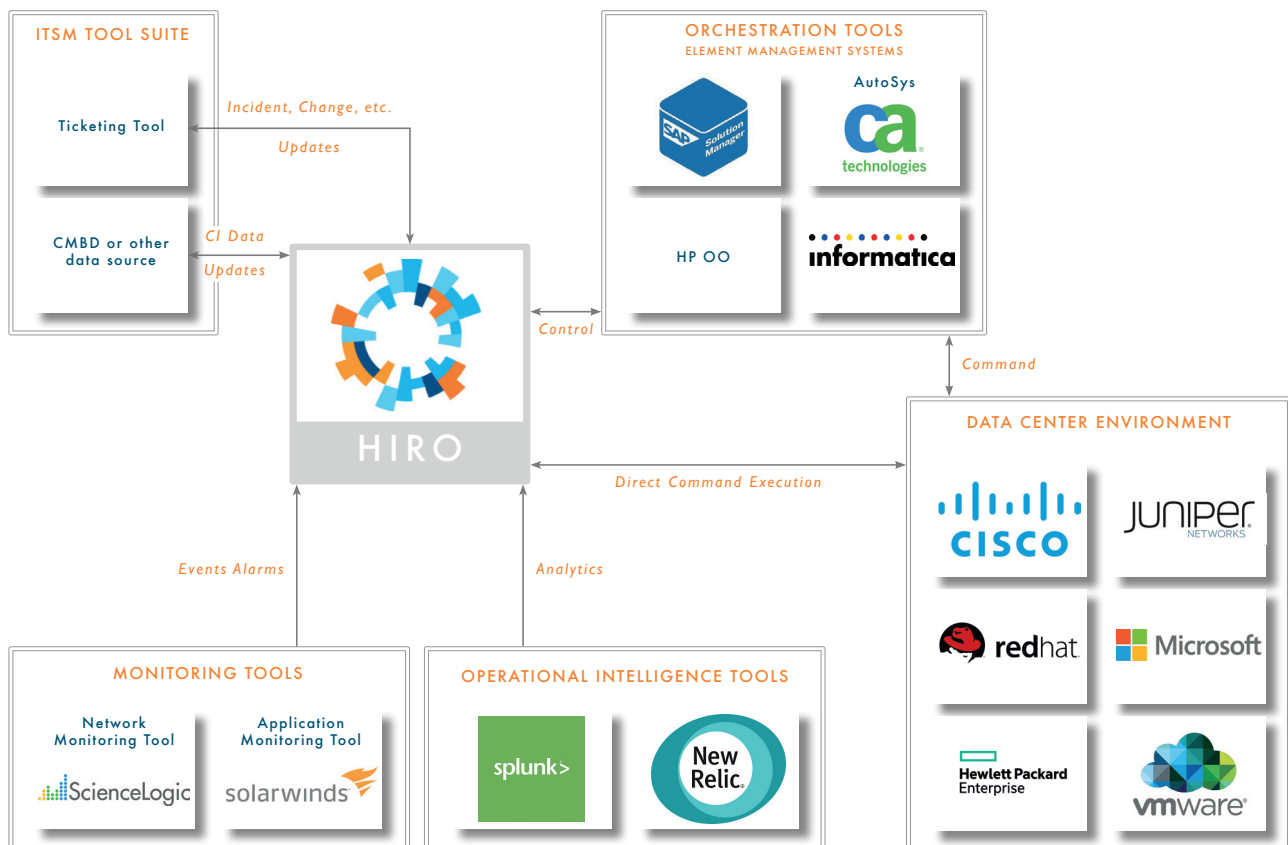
ITSM TOOL SUITE

Ticketing Tool

CMBD or other data source

Incident, Change, etc.

Updates

CI Data

Updates

ORCHESTRATION TOOLS
ELEMENT MANAGEMENT SYSTEMS

SAP Solution Manager

AutoSys

ca technologies

HP OO

informatica

Control

Command

HIRO

Direct Command Execution

DATA CENTER ENVIRONMENT

CISCO

JUNIPER NETWORKS

redhat

Microsoft

Hewlett Packard Enterprise

vmware

Events Alarms

Analytics

MONITORING TOOLS

Network Monitoring Tool

ScienceLogic

Application Monitoring Tool

solarwinds

OPERATIONAL INTELLIGENCE TOOLS

splunk>

New Relic.